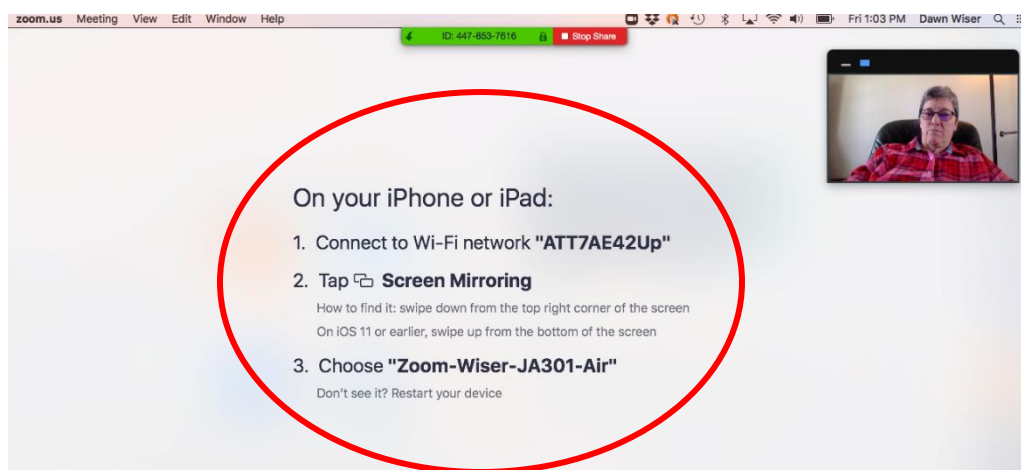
zoom.us Meeting View Edit Window Help

Fri 1:03 PM Dawn Wiser

ID: 447-853-7616 Stop Share

On your iPhone or iPad:

1. Connect to Wi-Fi network "ATT7AE42Up"

2. Tap Screen Mirroring

How to find it: swipe down from the top right corner of the screen

On iOS 11 or earlier, swipe up from the bottom of the screen

3. Choose "Zoom-Wiser-JA301-Air"

Don't see it? Restart your device